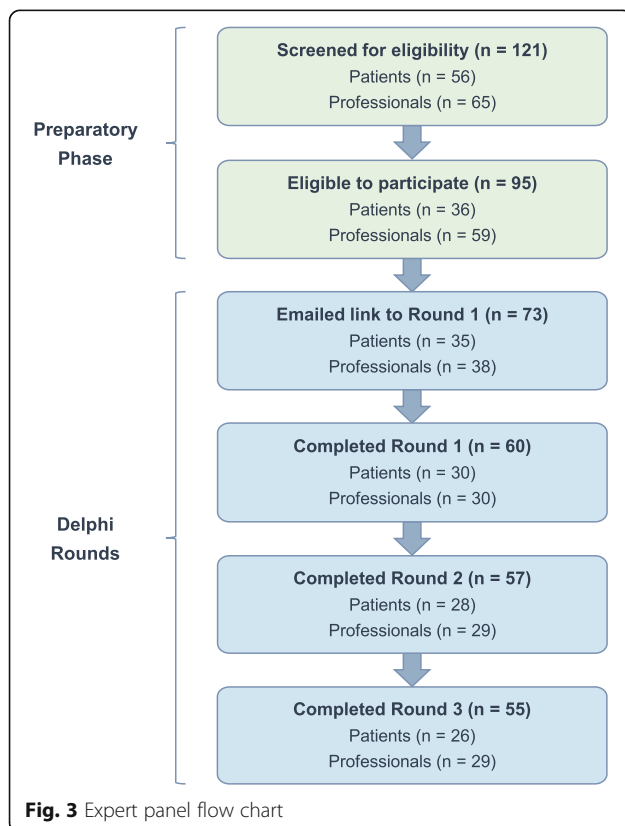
Preparatory Phase

Screened for eligibility (n = 121)
Patients (n = 56)
Professionals (n = 65)

Eligible to participate (n = 95)
Patients (n = 36)
Professionals (n = 59)

Delphi Rounds

Emailed link to Round 1 (n = 73)
Patients (n = 35)
Professionals (n = 38)

Completed Round 1 (n = 60)
Patients (n = 30)
Professionals (n = 30)

Completed Round 2 (n = 57)
Patients (n = 28)
Professionals (n = 29)

Completed Round 3 (n = 55)
Patients (n = 26)
Professionals (n = 29)

Fig. 3 Expert panel flow chart